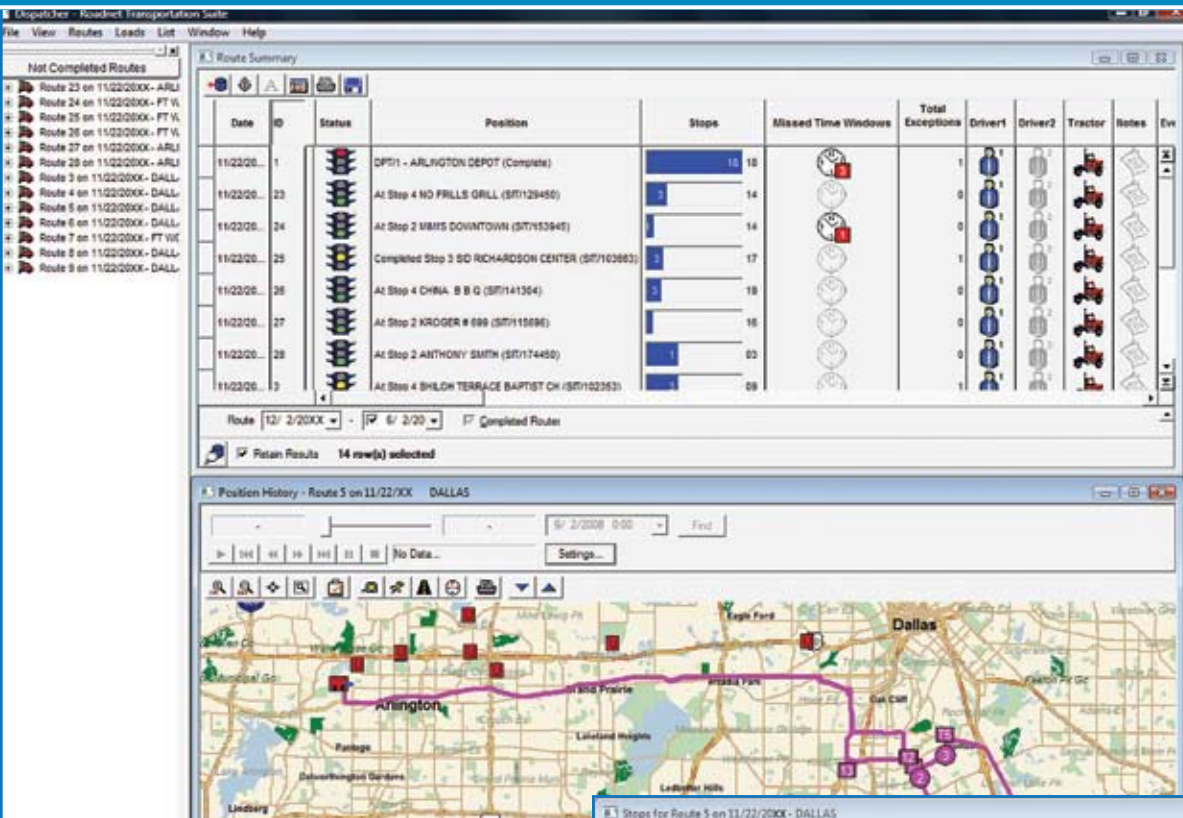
Dispatcher - Roadnet Transportation Suite
File View Routes Loads List Window Help

Not Completed Routes
Route 23 on 11/22/20XX - ARLI
Route 24 on 11/22/20XX - FT W
Route 25 on 11/22/20XX - FT W
Route 26 on 11/22/20XX - FT W
Route 27 on 11/22/20XX - ARLI
Route 28 on 11/22/20XX - ARLI
Route 3 on 11/22/20XX - DALL
Route 4 on 11/22/20XX - DALL
Route 5 on 11/22/20XX - DALL
Route 6 on 11/22/20XX - DALL
Route 7 on 11/22/20XX - FT W
Route 8 on 11/22/20XX - DALL
Route 9 on 11/22/20XX - DALL

Route Summary

| Date | ID | Status | Position | Stops | Missed Time Windows | Total Exceptions | Driver1 | Driver2 | Tractor | Notes | Ev |
|---|---|---|---|---|---|---|---|---|---|---|---|
| 11/22/20... | 1 | | DPT/1 - ARLINGTON DEPOT (Complete) | 18 18 | 3 | 1 | | | | | |
| 11/22/20... | 23 | | At Stop 4 NO FRILLS GRILL (SIT/129450) | 3 14 | | 0 | | | | | |
| 11/22/20... | 24 | | At Stop 2 MMYS DOWNTOWN (SIT/153945) | 14 | 1 | 0 | | | | | |
| 11/22/20... | 25 | | Completed Stop 3 SID RICHARDSON CENTER (SIT/103663) | 3 17 | | 1 | | | | | |
| 11/22/20... | 26 | | At Stop 4 CHINA B B Q (SIT/141304) | 3 19 | | 0 | | | | | |
| 11/22/20... | 27 | | At Stop 2 KROGER # 699 (SIT/115696) | 16 | | 0 | | | | | |
| 11/22/20... | 28 | | At Stop 2 ANTHONY SMITH (SIT/174450) | 1 03 | | 0 | | | | | |
| 11/22/20... | 3 | | At Stop 4 SHILOH TERRACE BAPTIST CH (SIT/102353) | 3 09 | | 1 | | | | | |

Route 12/ 2/20XX - 6/ 2/20 Completed Routes
Retain Results 14 row(s) selected

Position History - Route 5 on 11/22/XX DALLAS
6/ 2/2008 0:00 Find
No Data... Settings...

Eagle Ford
Dallas
Arlington
Grand Prairie
Oak Cliff
Lakeland Heights
Pantego
Dalworthington Gardens
Ledbetter Hills
Lindberg

Stops for Route 5 on 11/22/20XX - DALLAS